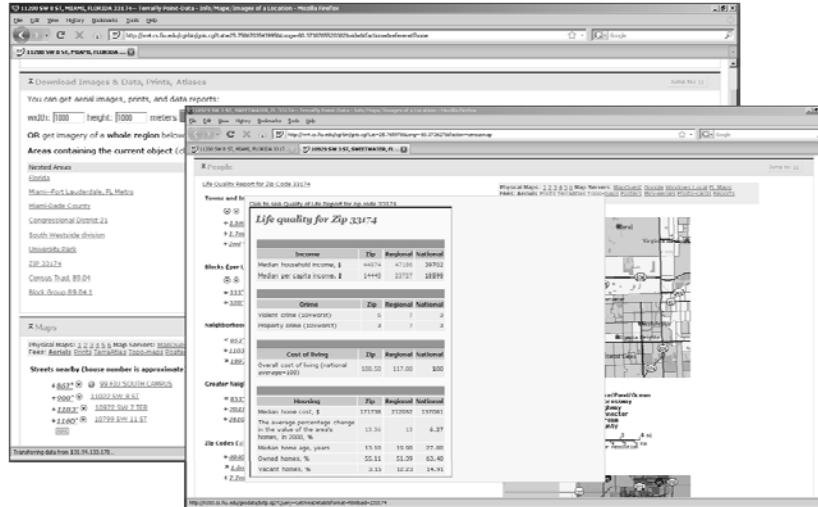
11200 SW 8 ST, MIAMI, FLORIDA 33174 - TerraFly Point-Data - Info/Maps/Images of a Location - Mozilla Firefox

File Edit View History Bookmarks Tools Help

11200 SW 8 ST, MIAMI, FLORIDA...

Download Images & Data, Prints, Atlases

You can get aerial images, prints, and data reports:

width: 1000 height: 1000 meters

OR get imagery of a whole region below

Areas containing the current object (c

Nested Areas

Florida

Miami-Fort Lauderdale, FL Metro

Miami-Dade County

Congressional District 21

South Westside division

University Park

ZIP 33174

Census Tract 89.04

Block Group 89.04.1

Maps

Physical Maps: 1 2 3 4 5 6 Map Servers:

Fees: Aerials Prints TerraAtlas Topo-maps

Streets nearby (house number is approximate

+ 857' 99 FIU SOUTH CAMPUS

+ 900' 11002 SW 8 ST

+ 1103' 10970 SW 7 TER

+ 1160' 10799 SW 11 ST

Transferring data from 131.94.133.178...

10925 SW 5 ST, SWEETWATER, FL 33174 - TerraFly Point-Data - Info/Maps/Images of a Location - Mozilla Firefox

11200 SW 8 ST, MIAMI, FLORIDA 3317... 10925 SW 5 ST, SWEETWATER, FL...

People

Life Quality Report for Zip Code 33174

Click to see Quality of Life Report for zip code 33174

Life quality for Zip 33174

| Income | Zip | Regional | National |
|---|---|---|---|
| Median household income, $ | 44074 | 47186 | 39702 |
| Median per capita income, $ | 14440 | 23737 | 18898 |

| Crime | Zip | Regional | National |
|---|---|---|---|
| Violent crime (10=worst) | 5 | 7 | 3 |
| Property crime (10=worst) | 3 | 7 | 3 |

| Cost of living | Zip | Regional | National |
|---|---|---|---|
| Overall cost of living (national average=100) | 100.50 | 117.00 | 100 |

| Housing | Zip | Regional | National |
|---|---|---|---|
| Median home cost, $ | 171738 | 212002 | 157081 |
| The average percentage change in the value of the area's homes, in 2000, % | 15.36 | 13 | 6.37 |
| Median home age, years | 33.10 | 35.00 | 27.80 |
| Owned homes, % | 55.11 | 51.39 | 63.40 |
| Vacant homes, % | 3.15 | 12.23 | 14.91 |

Towns and |

Blocks Ever

Neighborhoo

Greater Neigh

Zip Codes (

Physical Maps: 1 2 3 4 5 6 Map Servers:

Fees: Aerials Prints

Jump to:

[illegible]